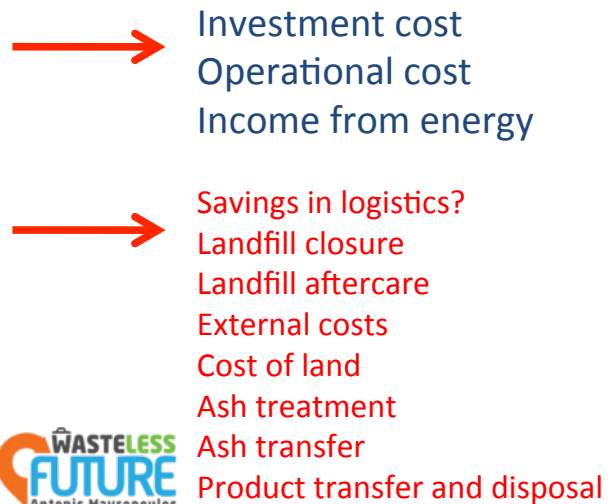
Investment cost
Operational cost
Income from energy

Savings in logistics?
Landfill closure
Landfill aftercare
External costs
Cost of land
Ash treatment
Ash transfer
Product transfer and disposal

WASTELESS FUTURE
Antonis Mavropoulos